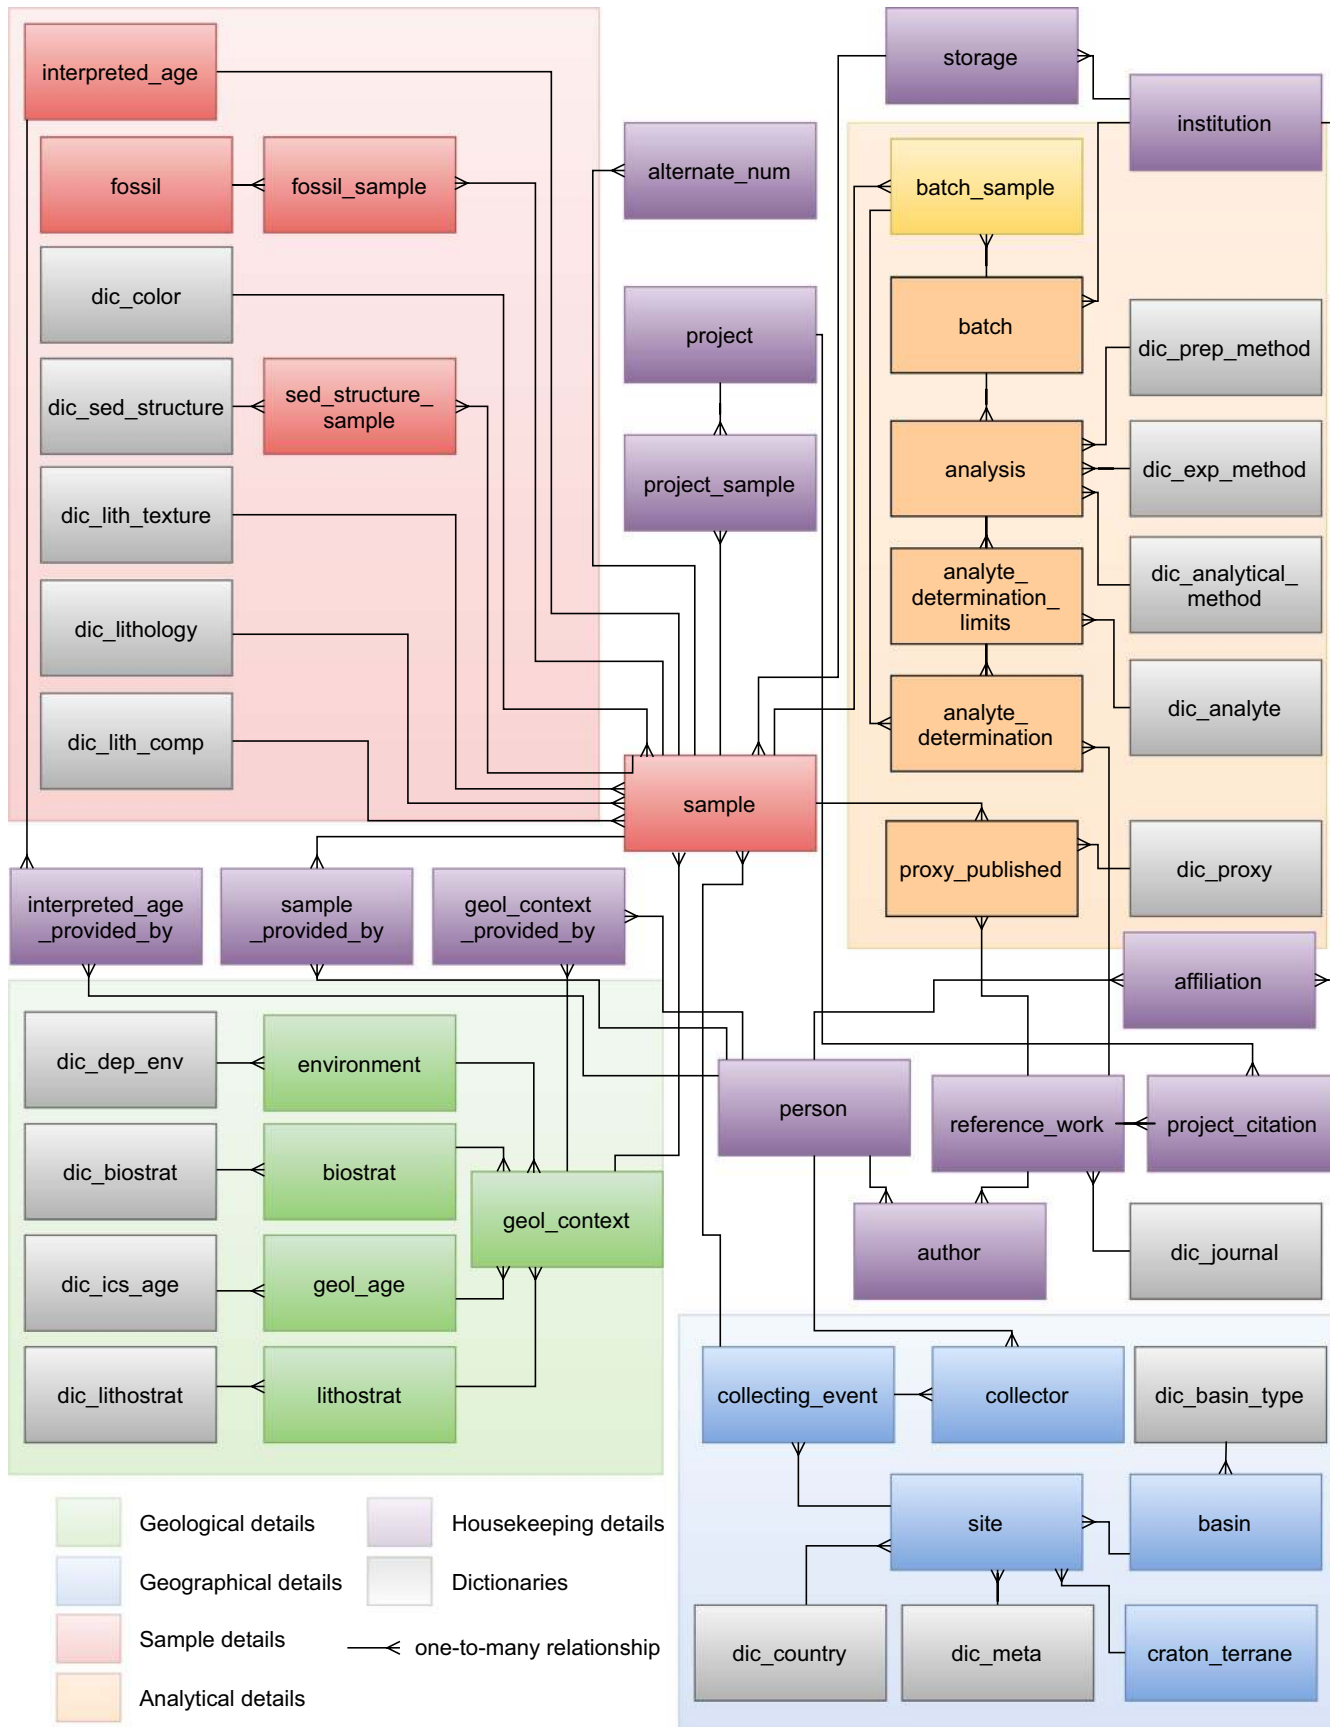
interpreted_age

storage

institution

fossil

fossil_sample

alternate_num

batch_sample

dic_color

project

batch

dic_prep_method

dic_sed_structure

sed_structure_sample

analysis

dic_exp_method

dic_lith_texture

project_sample

analyte_determination_limits

dic_analytical_method

dic_lithology

dic_analyte

dic_lith_comp

analyte_determination

sample

proxy_published

dic_proxy

interpreted_age_provided_by

sample_provided_by

geol_context_provided_by

affiliation

dic_dep_env

environment

person

reference_work

project_citation

dic_biostrat

biostrat

geol_context

author

dic_journal

dic_ics_age

geol_age

dic_lithostrat

lithostrat

collecting_event

collector

dic_basin_type

site

basin

Geological details

Housekeeping details

Geographical details

Dictionaries

Sample details

one-to-many relationship

Analytical details

dic_country

dic_meta

craton_terrane